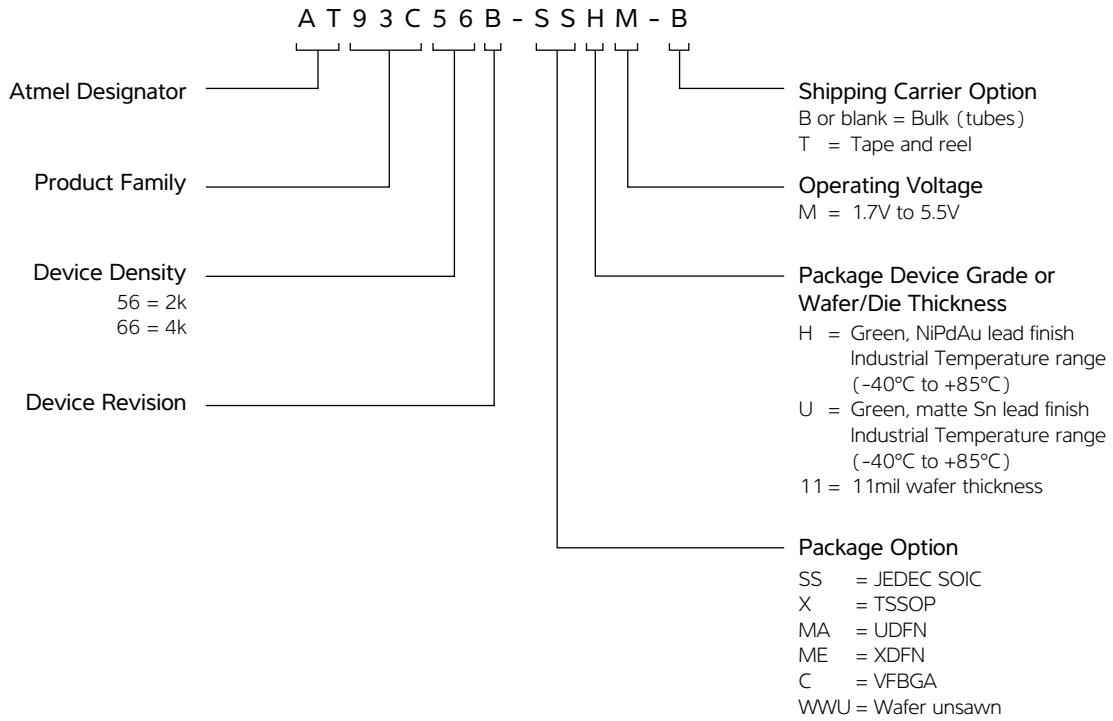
A T 9 3 C 5 6 B - S S H M - B

Atmel Designator

Product Family

Device Density
56 = 2k
66 = 4k

Device Revision

Shipping Carrier Option
B or blank = Bulk (tubes)
T = Tape and reel

Operating Voltage
M = 1.7V to 5.5V

Package Device Grade or Wafer/Die Thickness
H = Green, NiPdAu lead finish Industrial Temperature range (-40°C to +85°C)
U = Green, matte Sn lead finish Industrial Temperature range (-40°C to +85°C)
11 = 11mil wafer thickness

Package Option
SS = JEDEC SOIC
X = TSSOP
MA = UDFN
ME = XDFN
C = VFBGA
WWU = Wafer unsawn